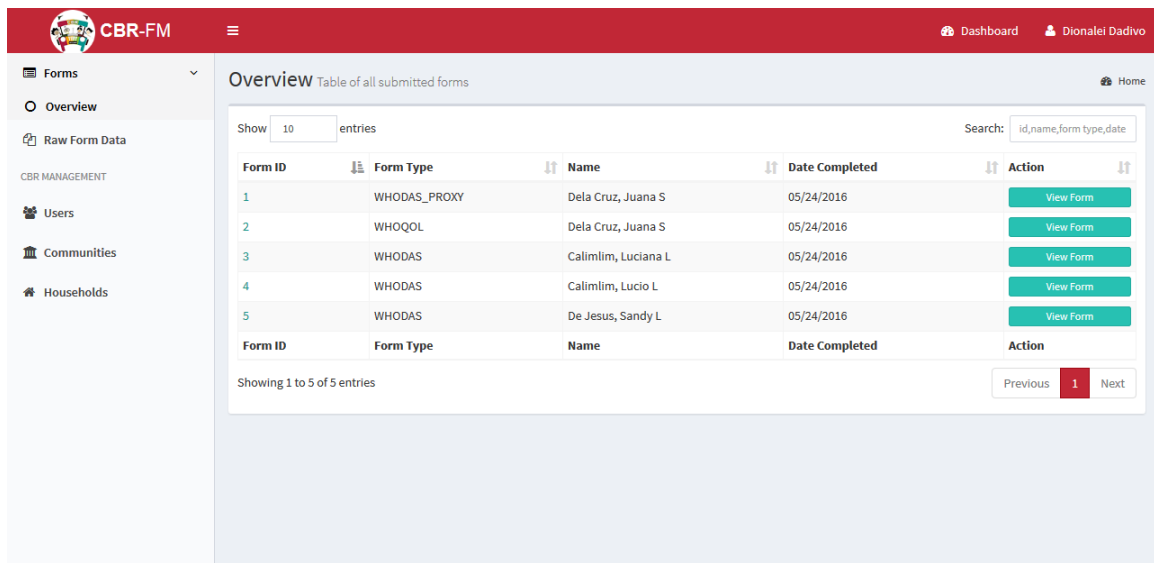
CBR-FM

Dashboard Dionalei Dadivo

Forms
Overview
Raw Form Data
CBR MANAGEMENT
Users
Communities
Households

Overview Table of all submitted forms

Home

Show 10 entries

Search: id,name,form type,date

| Form ID | Form Type | Name | Date Completed | Action |
|---|---|---|---|---|
| 1 | WHODAS_PROXY | Dela Cruz, Juana S | 05/24/2016 | View Form |
| 2 | WHOQOL | Dela Cruz, Juana S | 05/24/2016 | View Form |
| 3 | WHODAS | Calimlim, Luciana L | 05/24/2016 | View Form |
| 4 | WHODAS | Calimlim, Lucio L | 05/24/2016 | View Form |
| 5 | WHODAS | De Jesus, Sandy L | 05/24/2016 | View Form |
| Form ID | Form Type | Name | Date Completed | Action |

Showing 1 to 5 of 5 entries

Previous 1 Next